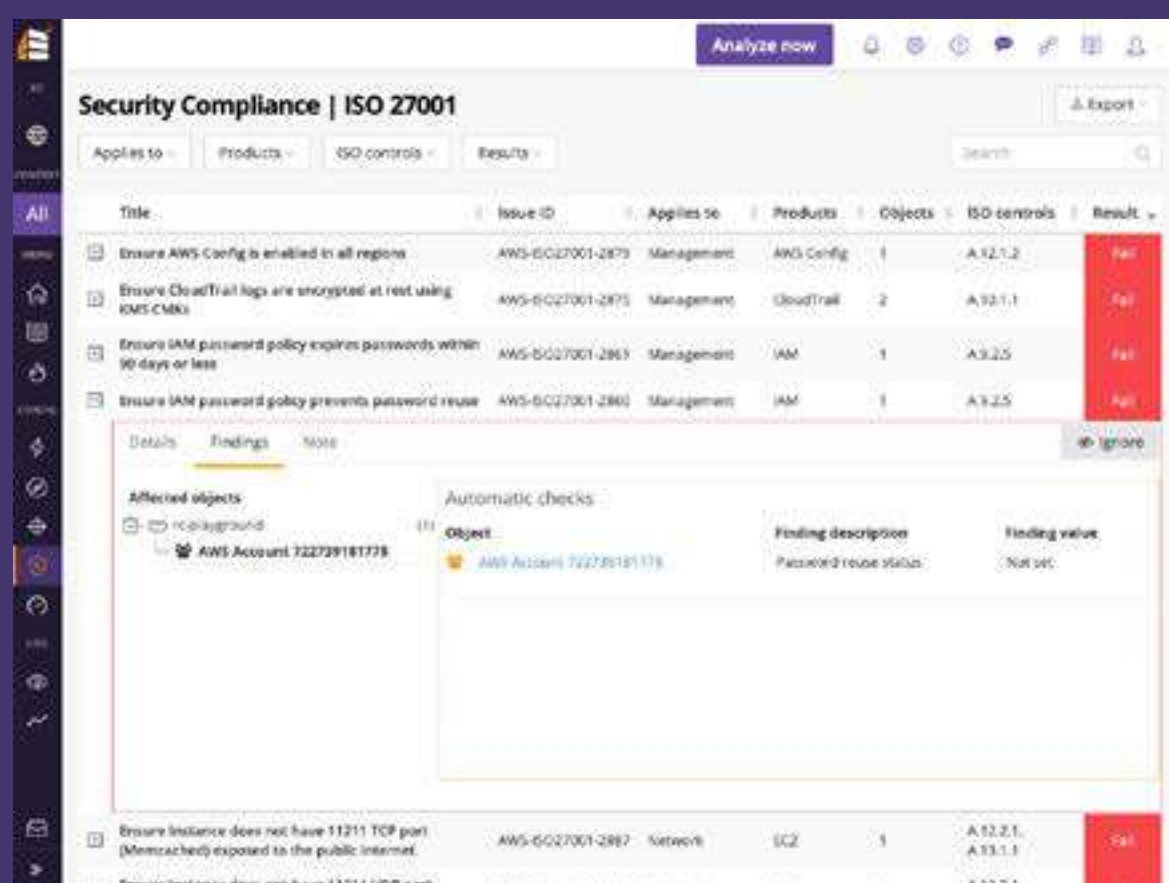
Analyze now

All

Security Compliance | ISO 27001

Export

Applies to

Products

ISO controls

Results

Search

| Title | Issue ID | Applies to | Products | Objects | ISO controls | Result |
|---|---|---|---|---|---|---|
| Ensure AWS Config is enabled in all regions | AWS-ISO27001-2879 | Management | AWS Config | 1 | A.12.1.2 | Fail |
| Ensure CloudTrail logs are encrypted at rest using KMS CMKs | AWS-ISO27001-2875 | Management | CloudTrail | 2 | A.10.1.1 | Fail |
| Ensure IAM password policy expires passwords within 90 days or less | AWS-ISO27001-2861 | Management | IAM | 1 | A.9.2.5 | Fail |
| Ensure IAM password policy prevents password reuse | AWS-ISO27001-2860 | Management | IAM | 1 | A.9.2.5 | Fail |

Details

Findings

Note

Ignore

Affected objects

rc-playground

AWS Account 722739181778

Automatic checks

| Object | Finding description | Finding value |
|---|---|---|
| AWS Account 722739181778 | Password reuse status | Not set |

| Ensure Instance does not have 11211 TCP port (Memcached) exposed to the public internet | AWS-ISO27001-2887 | Network | EC2 | 1 | A.12.2.1, A.13.1.1 | Fail |
|---|---|---|---|---|---|---|